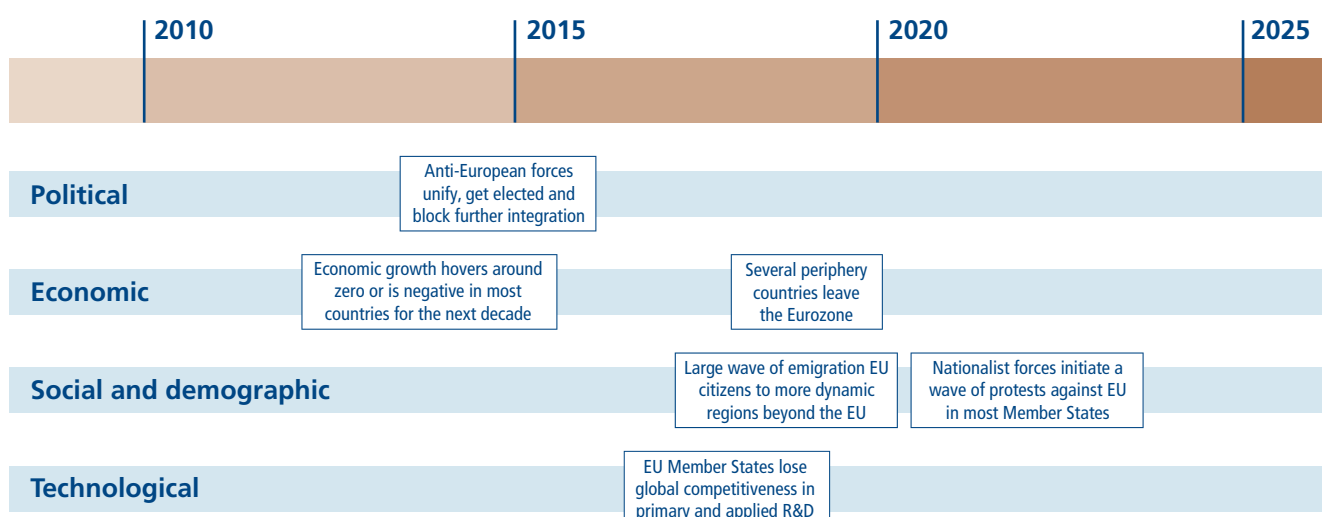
2010

2015

2020

2025

Political

Anti-European forces unify, get elected and block further integration

Economic

Economic growth hovers around zero or is negative in most countries for the next decade

Several periphery countries leave the Eurozone

Social and demographic

Large wave of emigration EU citizens to more dynamic regions beyond the EU

Nationalist forces initiate a wave of protests against EU in most Member States

Technological

EU Member States lose global competitiveness in primary and applied R&D